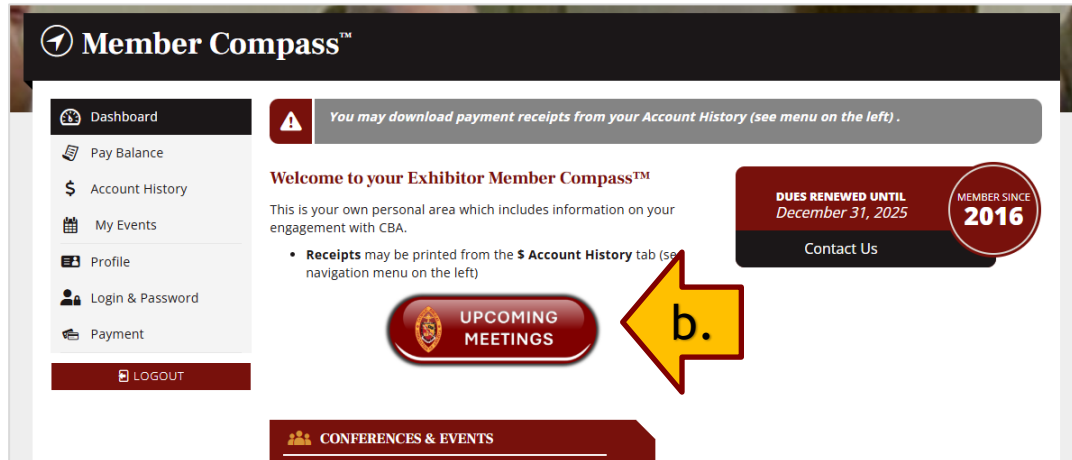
Member Compass™

Dashboard
Pay Balance
Account History
My Events
Profile
Login & Password
Payment

LOGOUT

You may download payment receipts from your Account History (see menu on the left) .

Welcome to your Exhibitor Member Compass™

This is your own personal area which includes information on your engagement with CBA.

• **Receipts** may be printed from the **$ Account History** tab (se navigation menu on the left)

UPCOMING MEETINGS

b.

DUES RENEWED UNTIL
December 31, 2025

MEMBER SINCE
2016

Contact Us

CONFERENCES & EVENTS